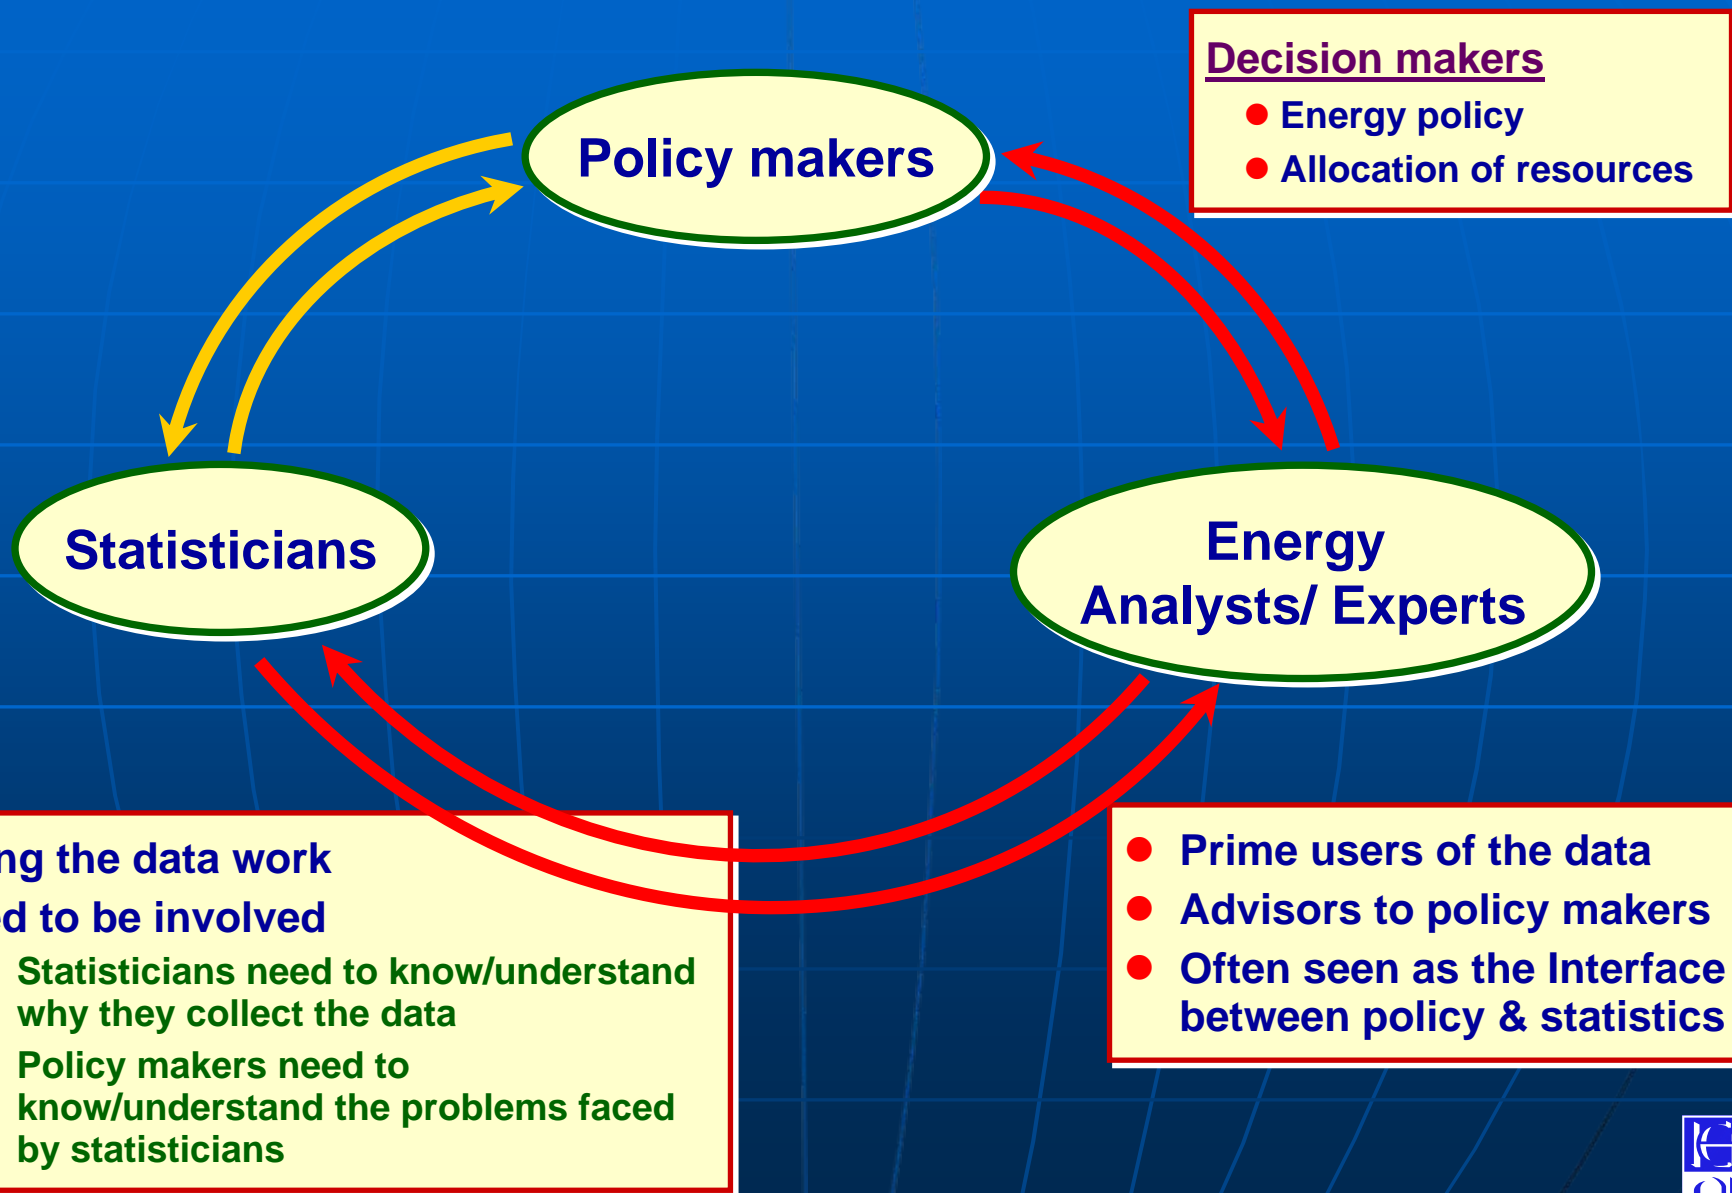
Decision makers
- Energy policy
- Allocation of resources

Policy makers

Statisticians

Energy Analysts/ Experts

ng the data work
d to be involved
Statisticians need to know/understand why they collect the data
Policy makers need to know/understand the problems faced by statisticians

- Prime users of the data
- Advisors to policy makers
- Often seen as the Interface between policy & statistics